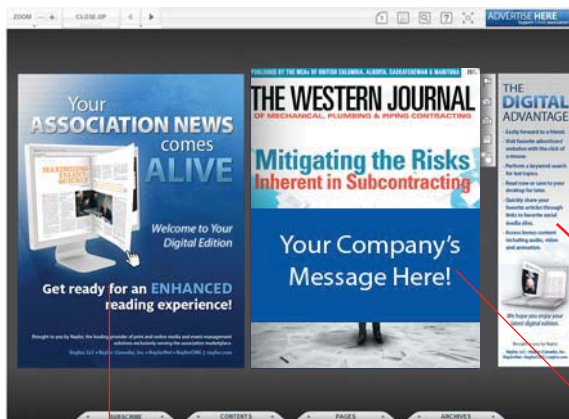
ZOOM — + CLOSE UP ◀ ▶

ADVERTISE HERE

Your ASSOCIATION NEWS comes ALIVE

Welcome to Your Digital Edition

Get ready for an ENHANCED reading experience!

Brought to you by Naylor, the leading provider of print and online media and event management solutions exclusively serving the association marketplace.

PUBLISHED BY THE MCAs OF BRITISH COLUMBIA, ALBERTA, SASKATCHEWAN & MANITOBA 2011

THE WESTERN JOURNAL

OF MECHANICAL, PLUMBING & PIPING CONTRACTING

Mitigating the Risks Inherent in Subcontracting

Your Company's Message Here!

THE DIGITAL ADVANTAGE

- Easily forward to a friend.
- Visit favorite advertisers' websites with the click of a mouse.
- Perform a keyword search for hot topics.
- Read now or save to your desktop for later.
- Quickly share your favorite articles through links to favorite social media sites.
- Access bonus content including audio, video and animation.

We hope you enjoy your latest digital edition.

SUBSCRIBE CONTENTS PAGES ARCHIVES